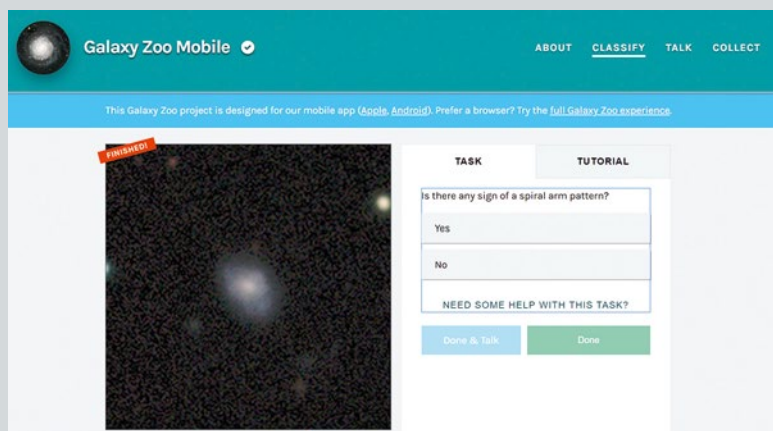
Galaxy Zoo Mobile

ABOUT CLASSIFY TALK COLLECT

This Galaxy Zoo project is designed for our mobile app (Apple, Android). Prefer a browser? Try the full Galaxy Zoo experience.

FINISHED!

TASK

TUTORIAL

Is there any sign of a spiral arm pattern?

Yes

No

NEED SOME HELP WITH THIS TASK?

Done & Talk

Done